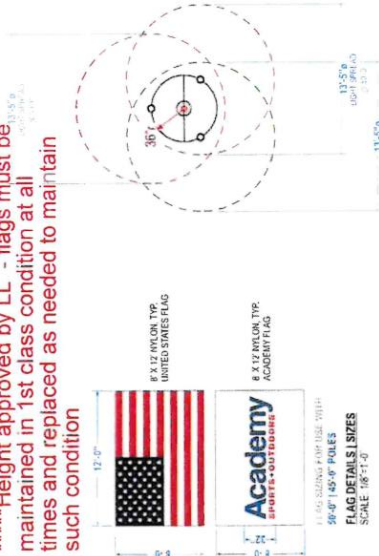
Height approved by LL - flags must be maintained in 1st class condition at all times and replaced as needed to maintain such condition

12'-0"

8'-0"

8' X 12' NYLON, TYP.
UNITED STATES FLAG

Academy
SPORTS + OUTDOORS

8' X 12' NYLON, TYP.
ACADEMY FLAG

FLAG SIZING FOR USE WITH
50'-0" | 45'-0" POLES

FLAG DETAILS | SIZES
SCALE: 1/8"=1'-0"

36"

13'-5" ø
LIGHT SPREAD

13'-5" ø

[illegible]